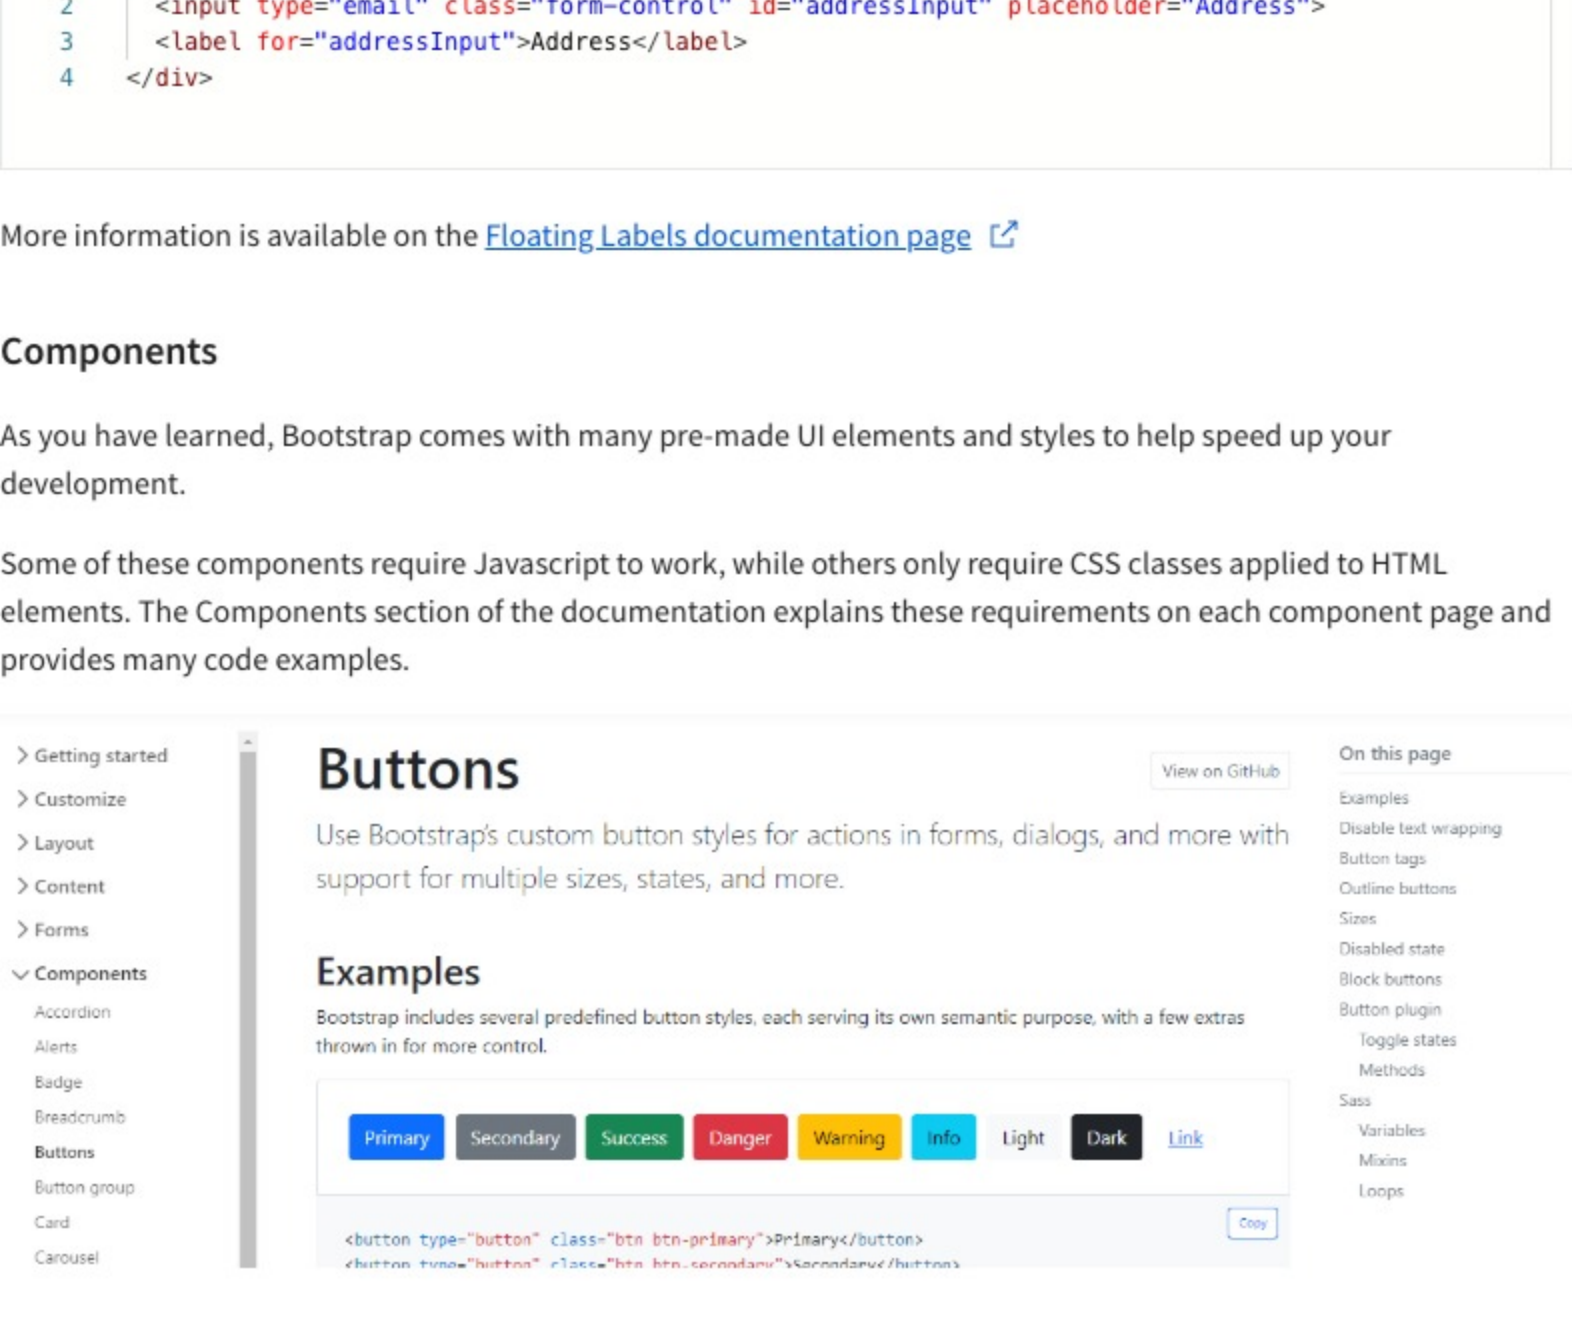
2 <input type="email" class="form-control" id="addressInput" placeholder="Address">
3 <label for="addressInput">Address</label>
4 </div>

More information is available on the Floating Labels documentation page

Components

As you have learned, Bootstrap comes with many pre-made UI elements and styles to help speed up your development.

Some of these components require Javascript to work, while others only require CSS classes applied to HTML elements. The Components section of the documentation explains these requirements on each component page and provides many code examples.

Getting started
Customize
Layout
Content
Forms
Components
Accordion
Alerts
Badge
Breadcrumb
Buttons
Button group
Card
Carousel

Buttons

View on GitHub

Use Bootstrap's custom button styles for actions in forms, dialogs, and more with support for multiple sizes, states, and more.

Examples

Bootstrap includes several predefined button styles, each serving its own semantic purpose, with a few extras thrown in for more control.

Primary Secondary Success Danger Warning Info Light Dark Link

Copy

<button type="button" class="btn btn-primary">Primary</button>
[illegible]

On this page
Examples
Disable text wrapping
Button tags
Outline buttons
Sizes
Disabled state
Block buttons
Button plugin
Toggle states
Methods
Sass
Variables
Mixins
Loops